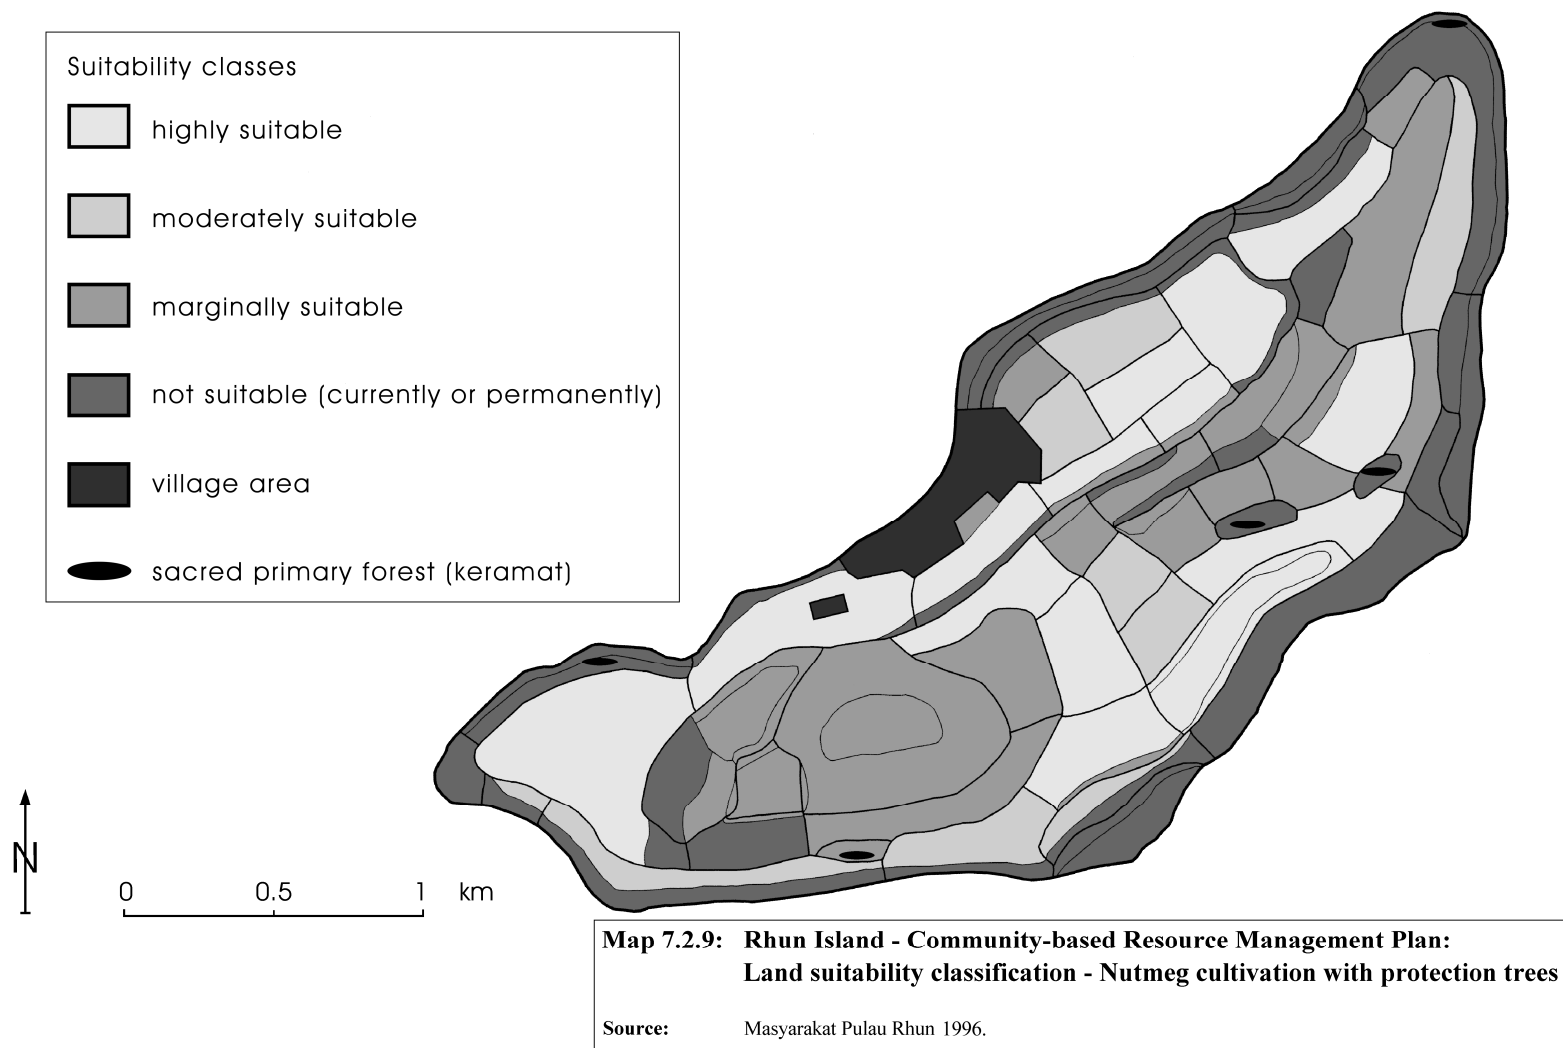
Suitability classes

highly suitable

moderately suitable

marginally suitable

not suitable (currently or permanently)

village area

sacred primary forest (keramat)

N

0 0.5 1 km

Map 7.2.9: Rhun Island - Community-based Resource Management Plan: Land suitability classification - Nutmeg cultivation with protection trees

Source: Masyarakat Pulau Rhun 1996.